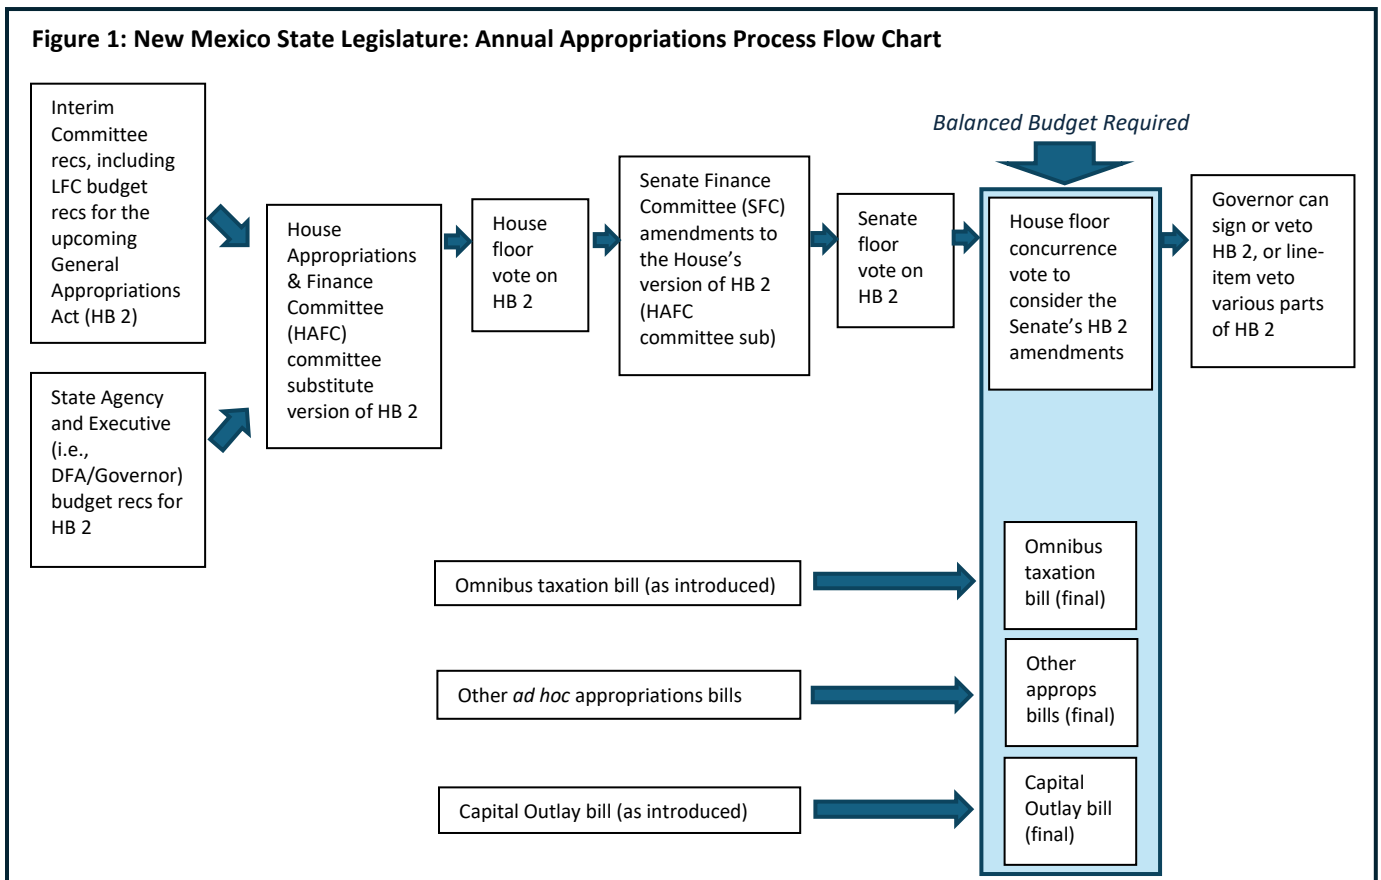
Figure 1: New Mexico State Legislature: Annual Appropriations Process Flow Chart

Interim Committee recs, including LFC budget recs for the upcoming General Appropriations Act (HB 2)

State Agency and Executive (i.e., DFA/Governor) budget recs for HB 2

House Appropriations & Finance Committee (HAFC) committee substitute version of HB 2

House floor vote on HB 2

Senate Finance Committee (SFC) amendments to the House's version of HB 2 (HAFC committee sub)

Senate floor vote on HB 2

Balanced Budget Required

House floor concurrence vote to consider the Senate's HB 2 amendments

Governor can sign or veto HB 2, or line-item veto various parts of HB 2

Omnibus taxation bill (as introduced)

Omnibus taxation bill (final)

Other *ad hoc* appropriations bills

Other approps bills (final)

Capital Outlay bill (as introduced)

Capital Outlay bill (final)